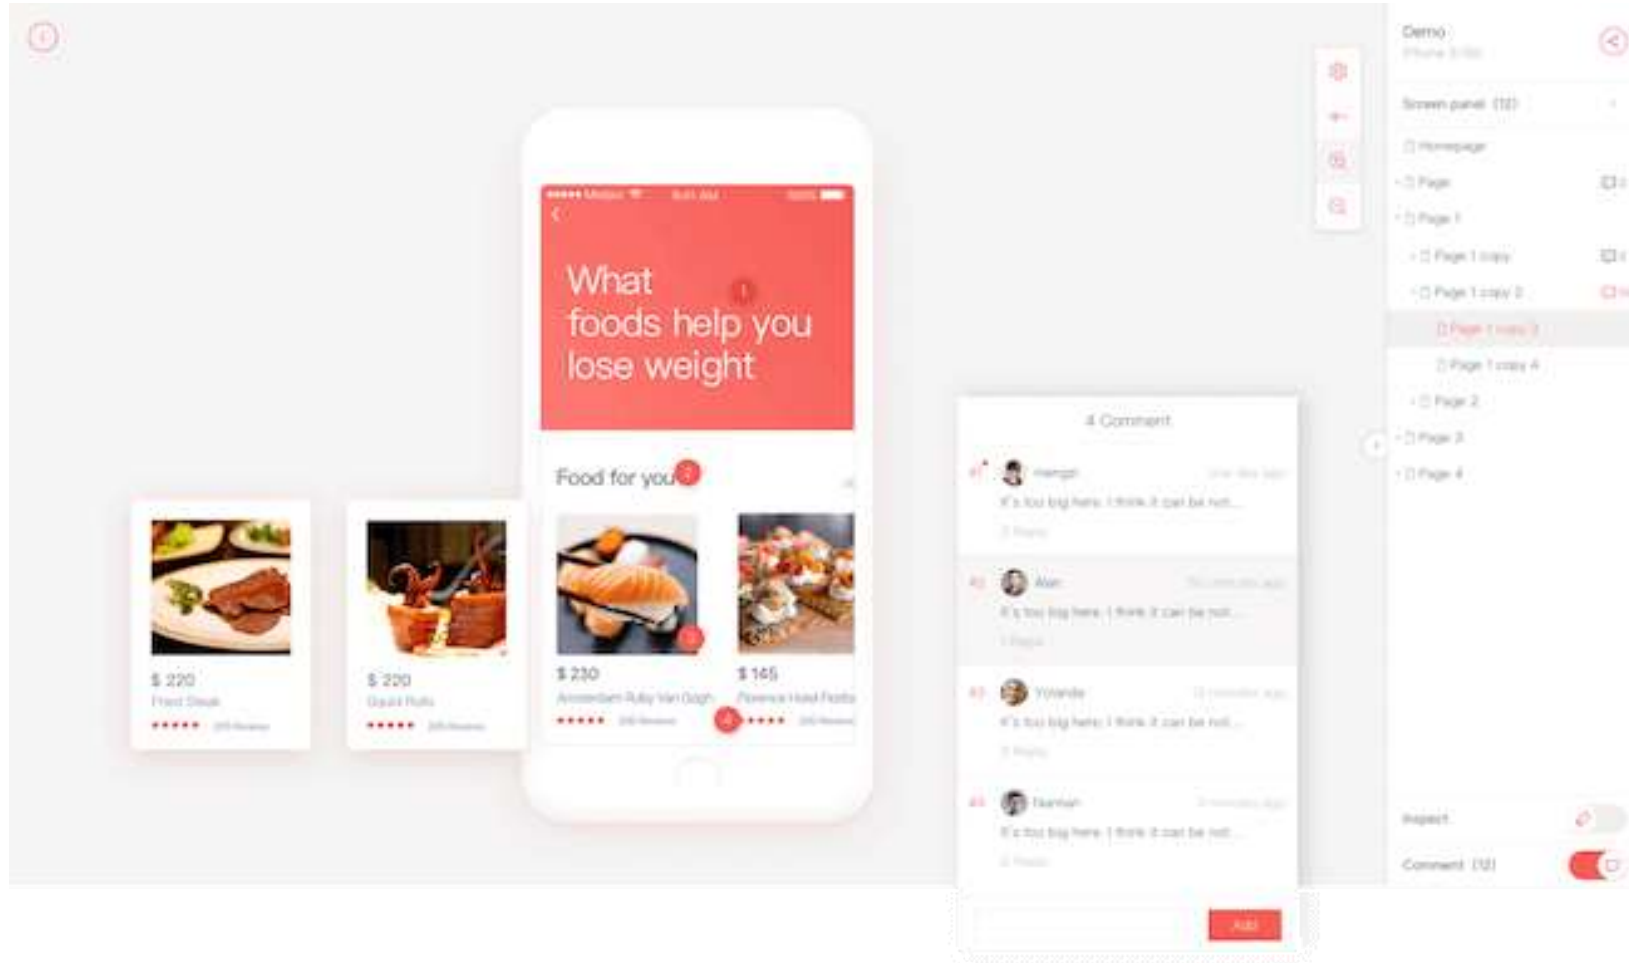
Demo
iPhone 6/6s

Screen panel (10)

Homepage
Page
Page 1
Page 1 copy
Page 1 copy 2
Page 1 copy 3
Page 1 copy 4
Page 2
Page 3
Page 4

●●●●● Medion 9:41 AM 100%

What foods help you lose weight

1

Food for you 2

$ 220
Fried Steak
★★★★★ 205 Reviews

$ 220
Squid Rolls
★★★★★ 205 Reviews

$ 230
Amsterdam Ruby Van Gogh
★★★★★ 205 Reviews

3

$ 145
Florence Hotel Rosto
★★★★★ 205 Reviews

4

4 Comment

#1 Hangzi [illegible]
It's too big here. I think it can be not...
2 Reply

#2 Alan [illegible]
It's too big here. I think it can be not...
1 Reply

#3 Yolanda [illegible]
It's too big here. I think it can be not...
2 Reply

#4 Norman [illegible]
It's too big here. I think it can be not...
2 Reply

Add

Inspect

Comment (10)